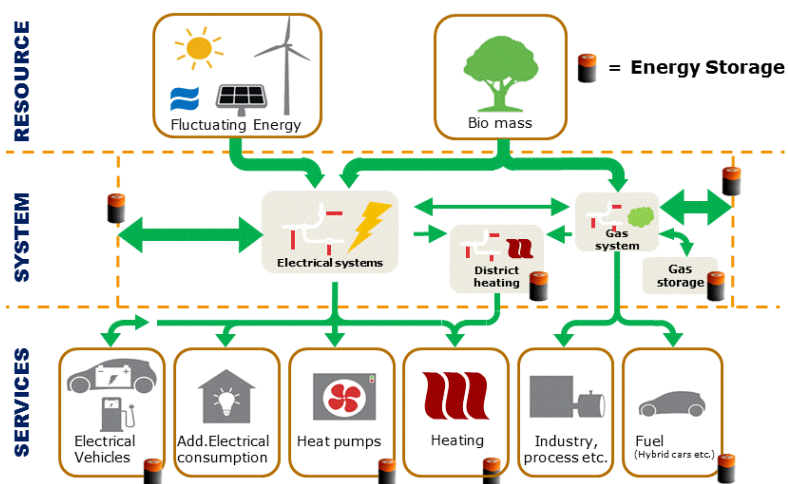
RESOURCE

Fluctuating Energy

Bio mass

= Energy Storage

SYSTEM

Electrical systems

District heating

Gas system

Gas storage

SERVICES

Electrical Vehicles

Add.Electrical consumption

Heat pumps

Heating

Industry, process etc.

Fuel (Hybrid cars etc.)